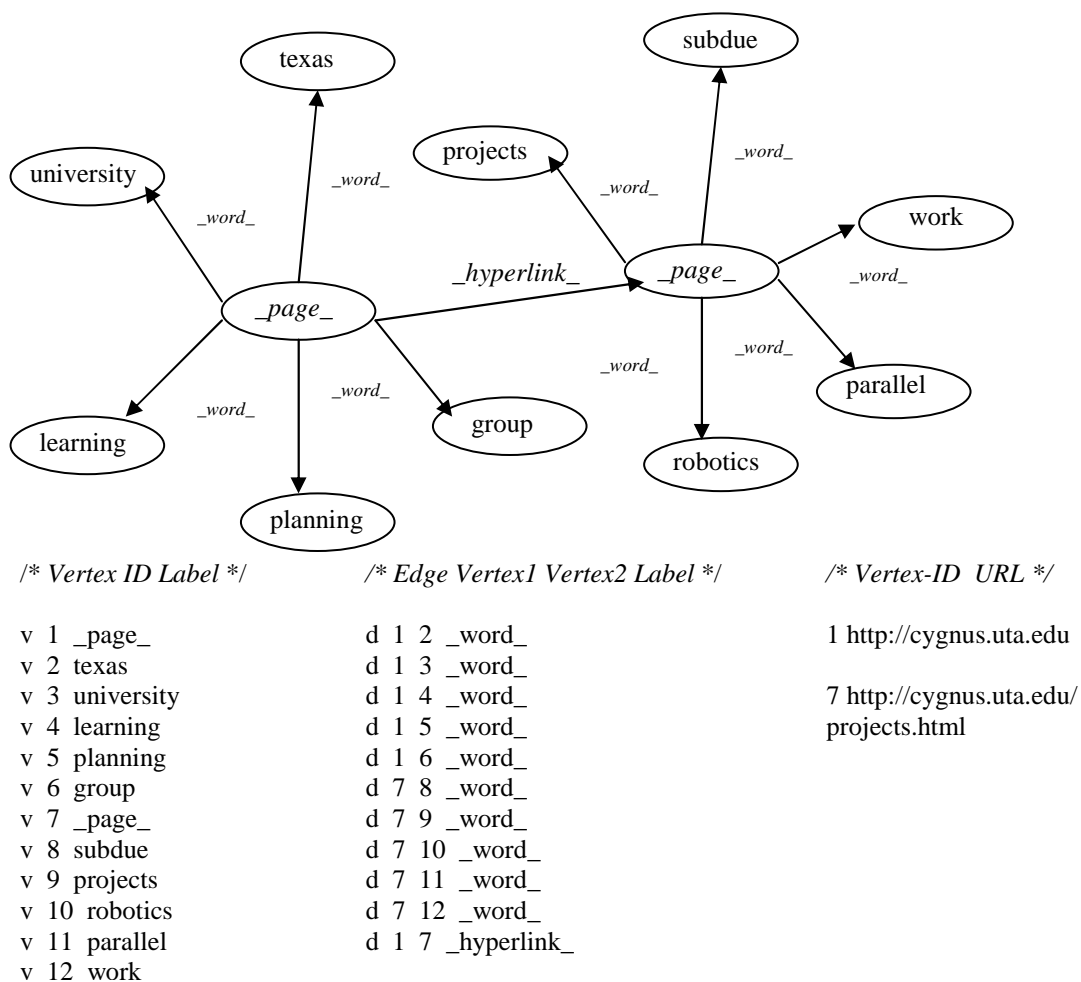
texas

subdue

projects

university

_word_

_word_

_word_

_word_

work

_hyperlink_

_page_

_page_

_word_

_word_

_word_

_word_

parallel

_word_

_word_

learning

group

robotics

planning

/* Vertex ID Label */

v 1 _page_
v 2 texas
v 3 university
v 4 learning
v 5 planning
v 6 group
v 7 _page_
v 8 subdue
v 9 projects
v 10 robotics
v 11 parallel
v 12 work

/* Edge Vertex1 Vertex2 Label */

d 1 2 _word_
d 1 3 _word_
d 1 4 _word_
d 1 5 _word_
d 1 6 _word_
d 7 8 _word_
d 7 9 _word_
d 7 10 _word_
d 7 11 _word_
d 7 12 _word_
d 1 7 _hyperlink_

/* Vertex-ID URL */

1 http://cygnus.uta.edu

7 http://cygnus.uta.edu/projects.html